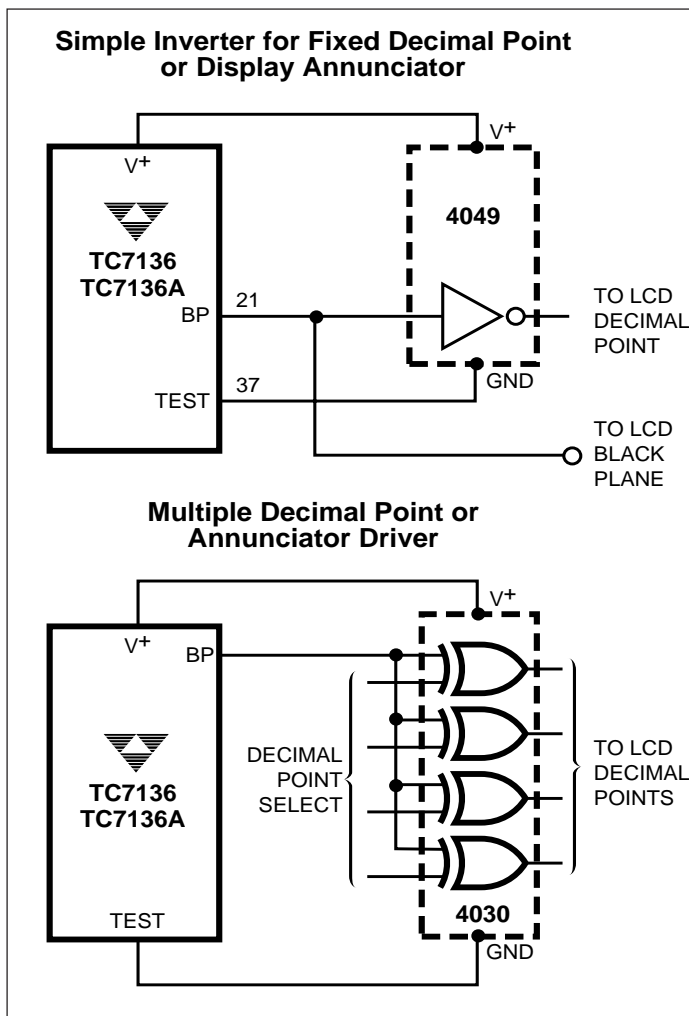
**Simple Inverter for Fixed Decimal Point or Display Annunciator**

$V^+$

$V^+$

TC7136
TC7136A

4049

BP

21

TO LCD DECIMAL POINT

GND

TEST

37

TO LCD BLACK PLANE

**Multiple Decimal Point or Annunciator Driver**

$V^+$

$V^+$

BP

DECIMAL POINT SELECT

TC7136
TC7136A

TO LCD DECIMAL POINTS

TEST

4030

GND